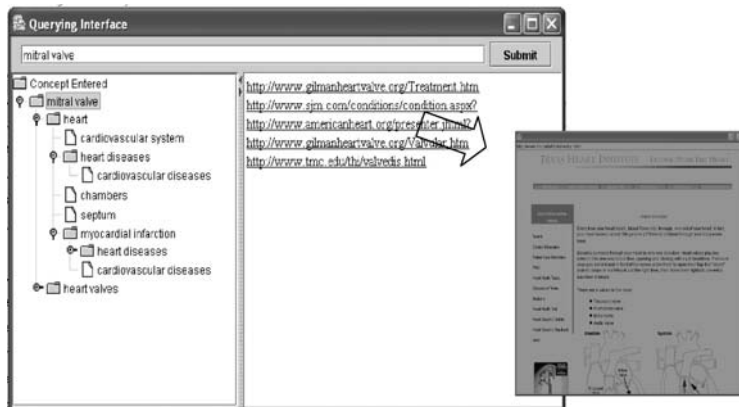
Querying Interface

mitral valve

Submit

Concept Entered
mitral valve
heart
cardiovascular system
heart diseases
cardiovascular diseases
chambers
septum
myocardial infarction
heart diseases
cardiovascular diseases
heart valves

http://www.gilmanheartvalve.org/Treatment.htm
http://www.sjm.com/conditions/condition.aspx?
http://www.americanheart.org/presenter.jhtml?
http://www.gilmanheartvalve.org/Valvular.htm
http://www.tmc.edu/thi/valvedis.html

TEXAS HEART INSTITUTE

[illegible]